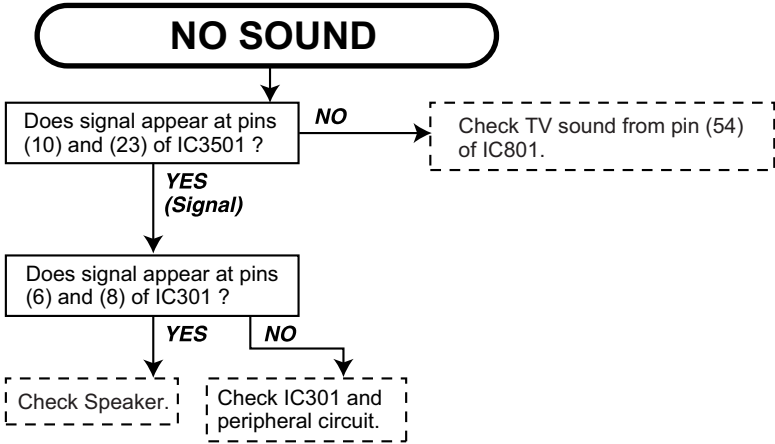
NO SOUND

Does signal appear at pins (10) and (23) of IC3501 ?

NO

Check TV sound from pin (54) of IC801.

YES (Signal)

Does signal appear at pins (6) and (8) of IC301 ?

YES

NO

Check Speaker.

Check IC301 and peripheral circuit.